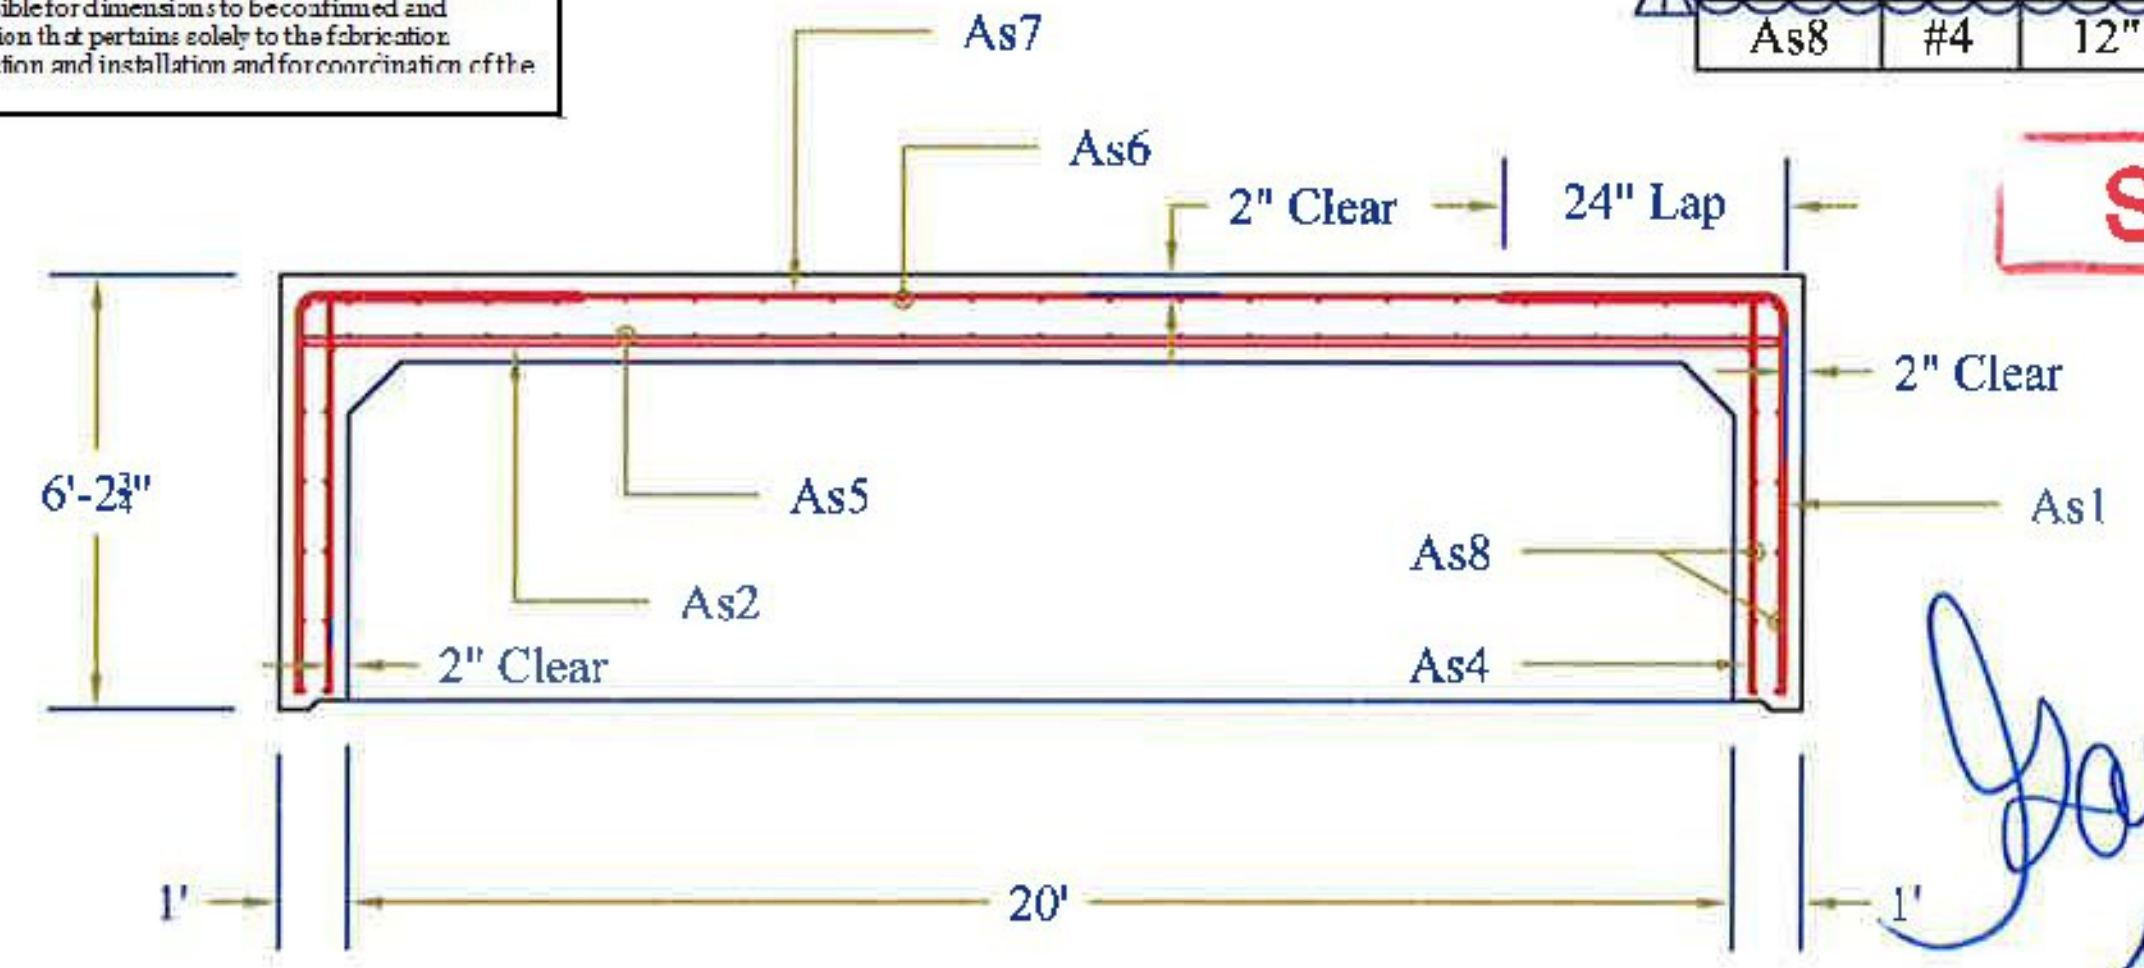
ible for dimensions to be confirmed and
ion that pertains solely to the fabrication
tion and installation and for coordination of the

| As8 | #4 | 12" |
|---|---|---|

As7

As6

2" Clear

24" Lap

S

2" Clear

6'-2$\frac{3}{4}$"

As5

As1

As8

As2

As4

2" Clear

1'

20'

1'